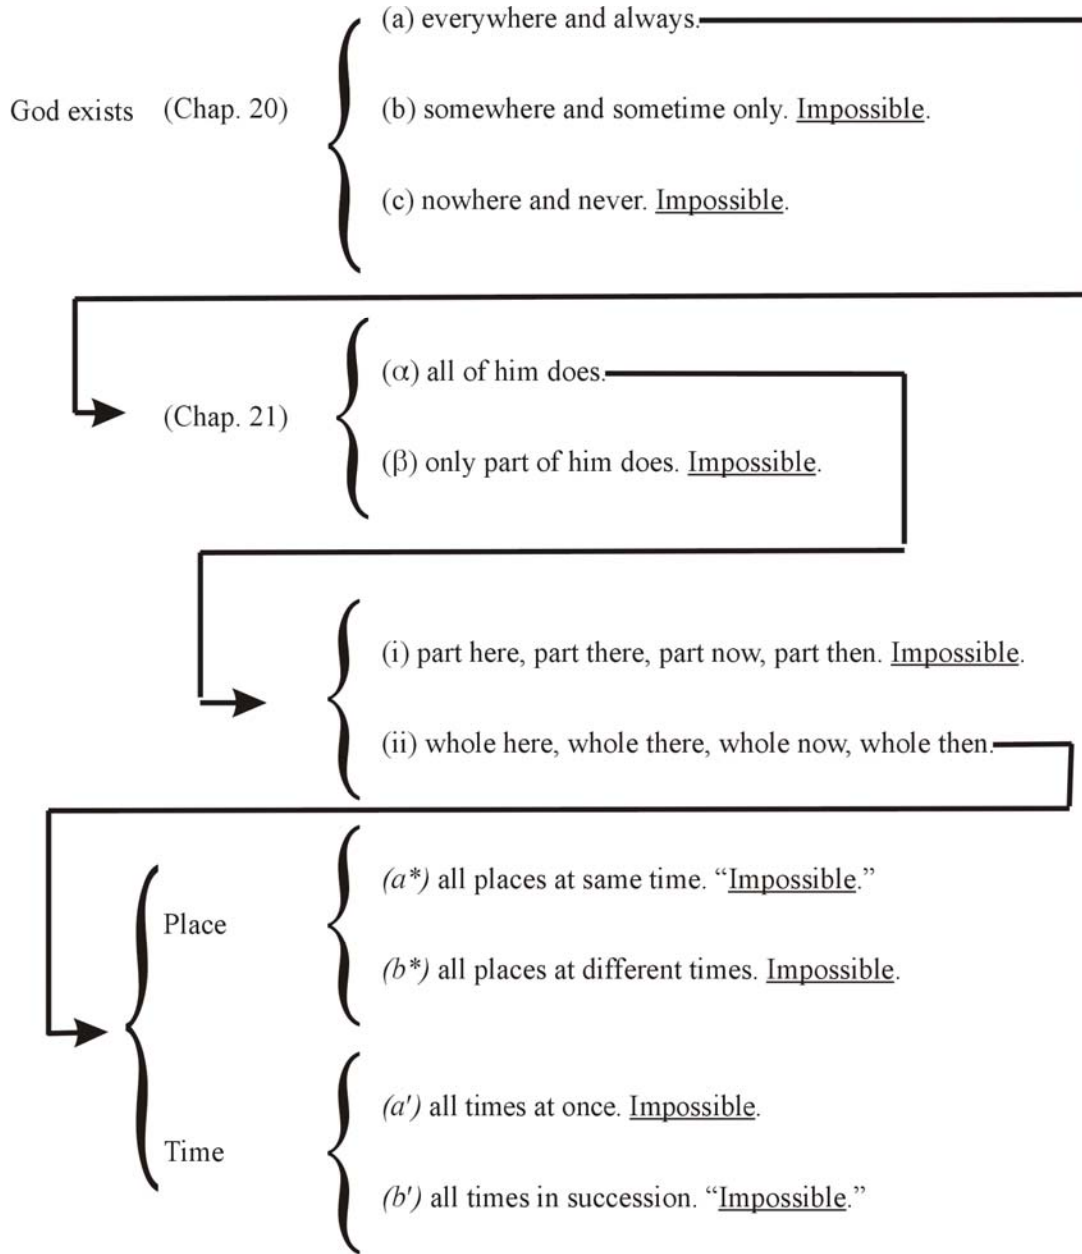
God exists (Chap. 20)

(a) everywhere and always.

(b) somewhere and sometime only. Impossible.

(c) nowhere and never. Impossible.

(Chap. 21)

($\alpha$) all of him does.

($\beta$) only part of him does. Impossible.

(i) part here, part there, part now, part then. Impossible.

(ii) whole here, whole there, whole now, whole then.

Place

(a*) all places at same time. "Impossible."

(b*) all places at different times. Impossible.

Time

(a′) all times at once. Impossible.

(b′) all times in succession. "Impossible."